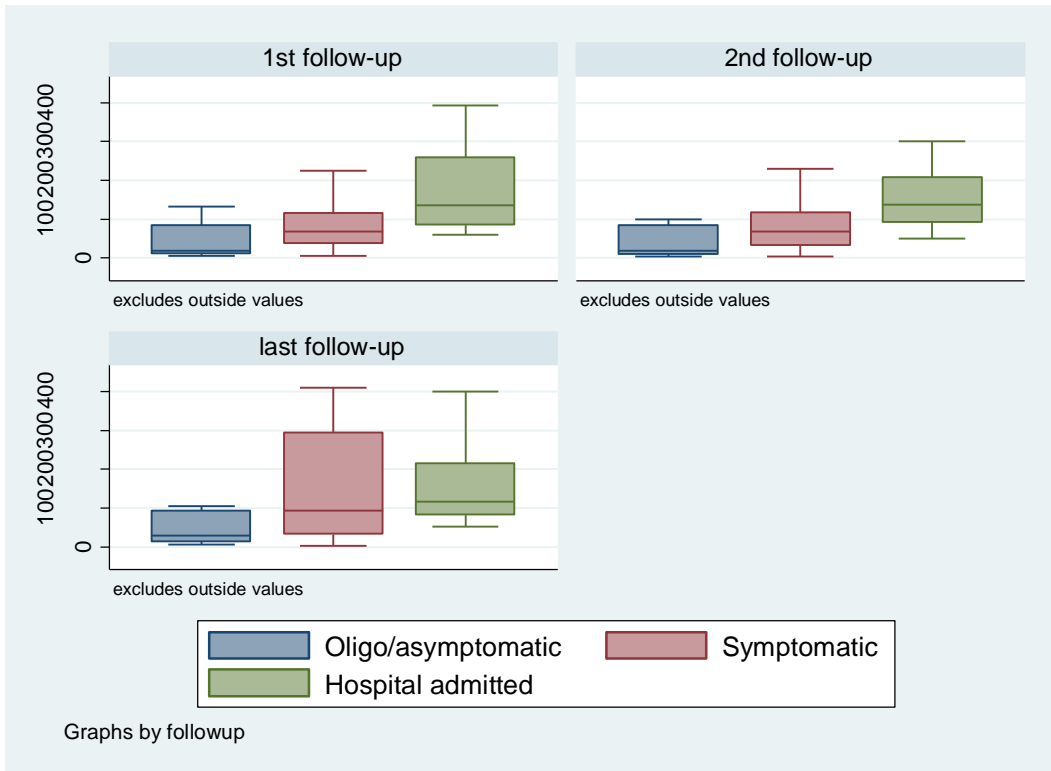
1st follow-up

2nd follow-up

0

100200300400

excludes outside values

excludes outside values

last follow-up

0

100200300400

excludes outside values

Oligo/asymptomatic

Symptomatic

Hospital admitted

Graphs by followup